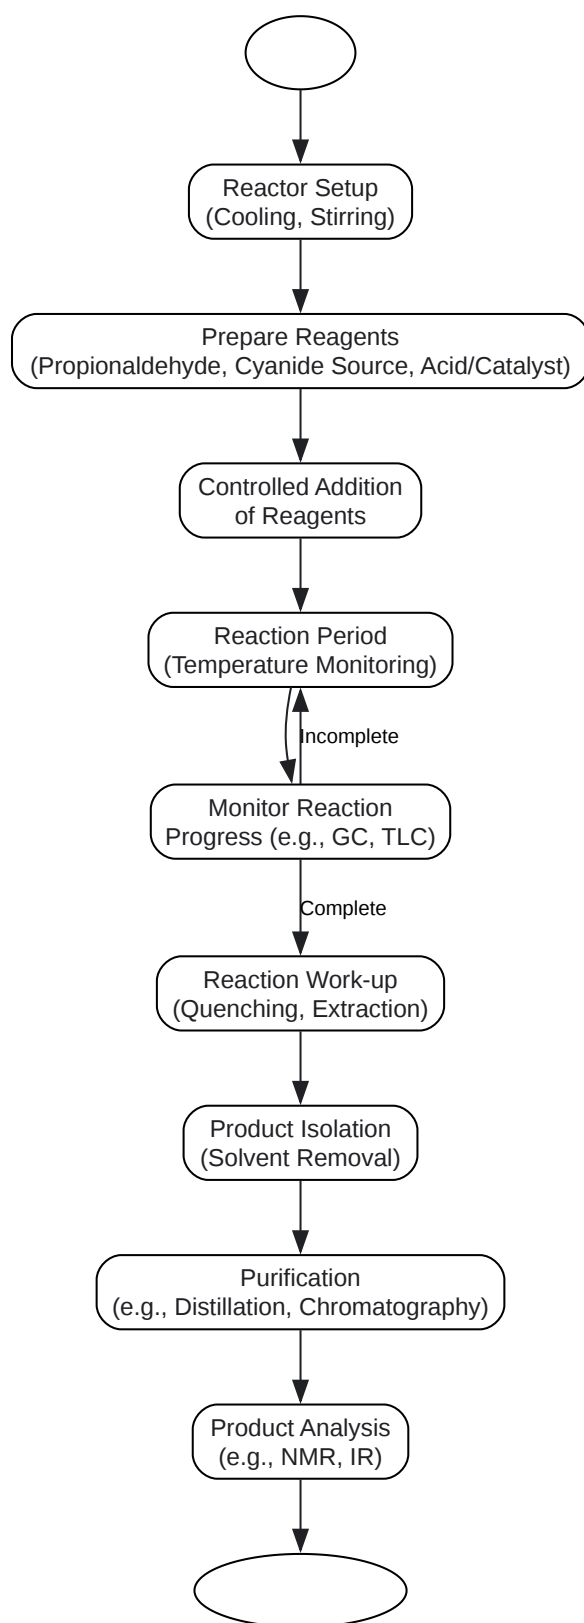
Reactor Setup
(Cooling, Stirring)

Prepare Reagents
(Propionaldehyde, Cyanide Source, Acid/Catalyst)

Controlled Addition
of Reagents

Reaction Period
(Temperature Monitoring)

Incomplete

Monitor Reaction
Progress (e.g., GC, TLC)

Complete

Reaction Work-up
(Quenching, Extraction)

Product Isolation
(Solvent Removal)

Purification
(e.g., Distillation, Chromatography)

Product Analysis
(e.g., NMR, IR)